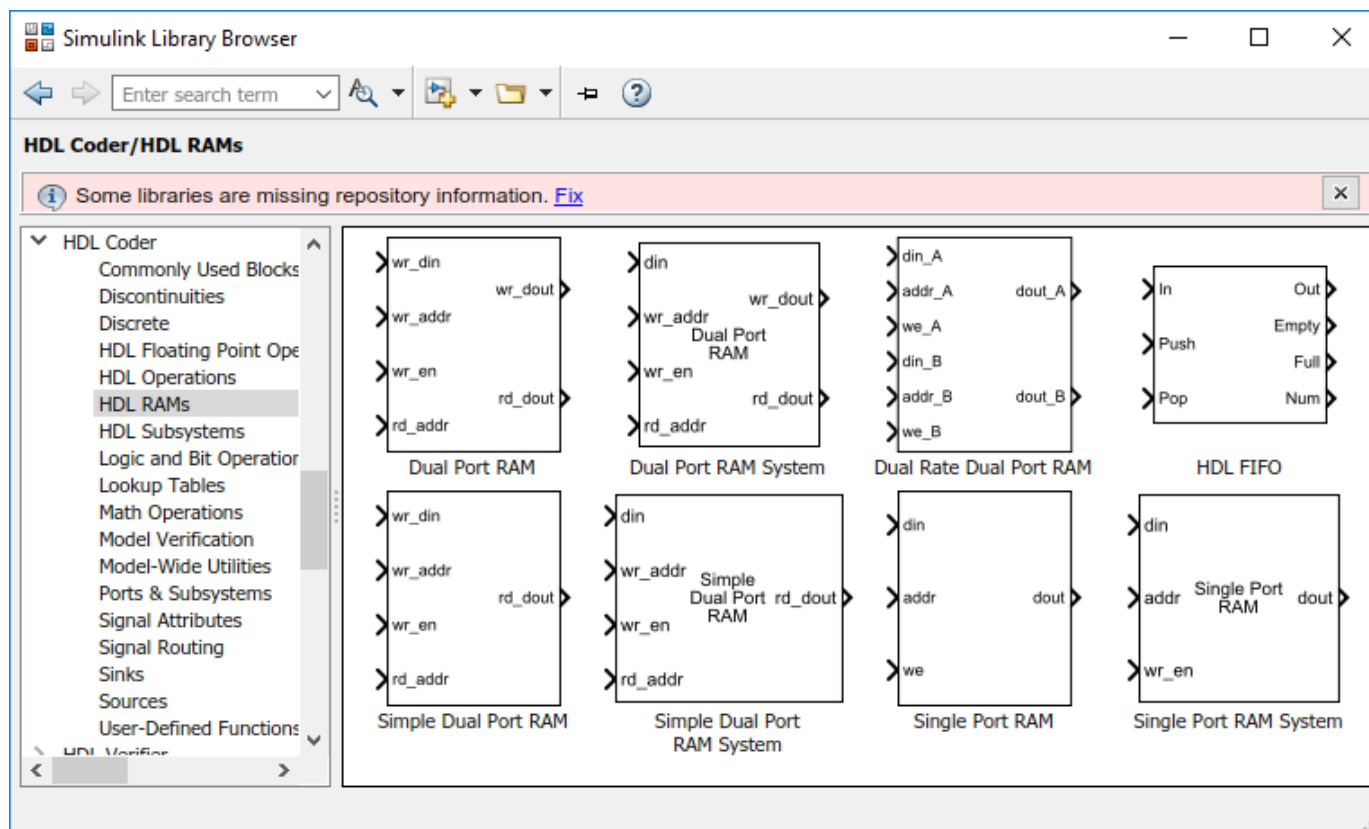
Simulink Library Browser

Enter search term

HDL Coder/HDL RAMs

Some libraries are missing repository information. Fix

HDL Coder
Commonly Used Blocks
Discontinuities
Discrete
HDL Floating Point Ope
HDL Operations
HDL RAMs
HDL Subsystems
Logic and Bit Operatior
Lookup Tables
Math Operations
Model Verification
Model-Wide Utilities
Ports & Subsystems
Signal Attributes
Signal Routing
Sinks
Sources
User-Defined Functions
HDL Verifier

wr_din
wr_addr
wr_en
rd_addr
wr_dout
rd_dout
Dual Port RAM

din
wr_addr
wr_en
rd_addr
Dual Port RAM
wr_dout
rd_dout
Dual Port RAM System

din_A
addr_A
we_A
din_B
addr_B
we_B
dout_A
dout_B
Dual Rate Dual Port RAM

In
Push
Pop
Out
Empty
Full
Num
HDL FIFO

wr_din
wr_addr
wr_en
rd_addr
rd_dout
Simple Dual Port RAM

din
wr_addr
wr_en
rd_addr
Simple Dual Port RAM
rd_dout
Simple Dual Port RAM System

din
addr
we
dout
Single Port RAM

din
addr
wr_en
Single Port RAM
dout
Single Port RAM System